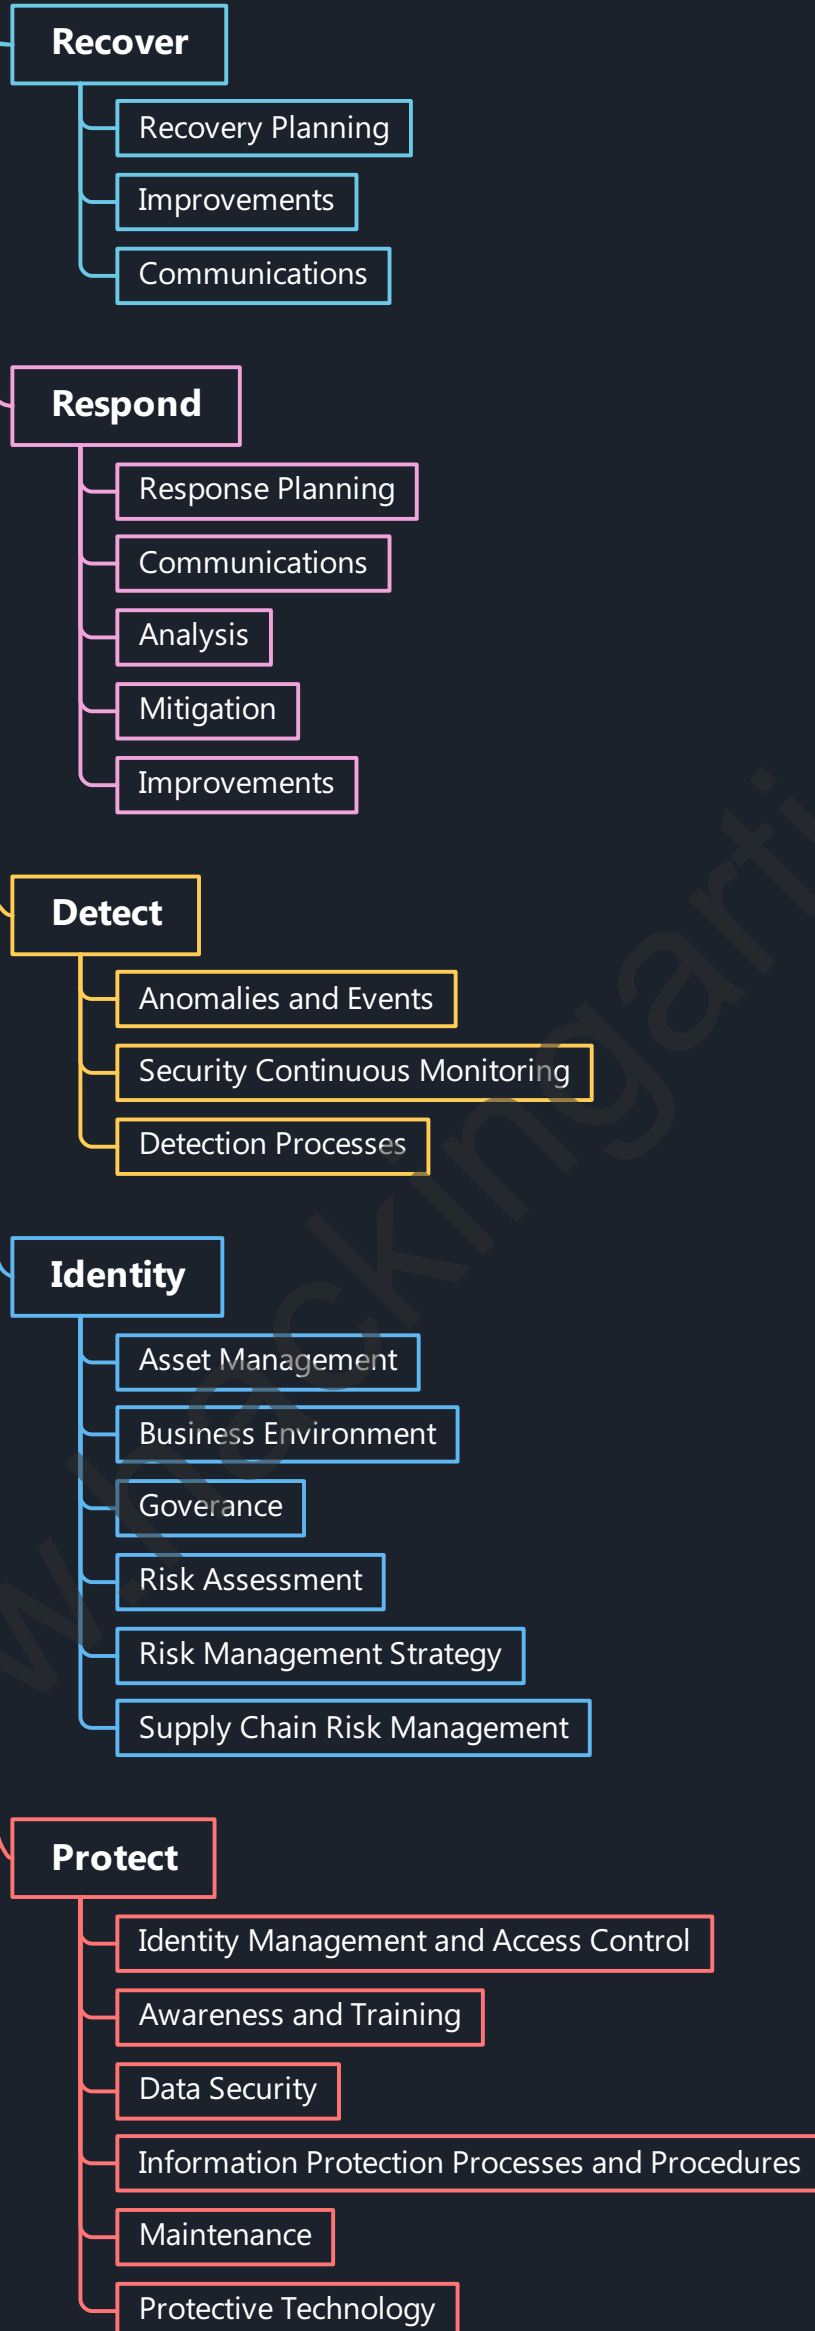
Recover

Recovery Planning

Improvements

Communications

Respond

Response Planning

Communications

Analysis

Mitigation

Improvements

Detect

Anomalies and Events

Security Continuous Monitoring

Detection Processes

Identity

Asset Management

Business Environment

Goverance

Risk Assessment

Risk Management Strategy

Supply Chain Risk Management

Protect

Identity Management and Access Control

Awareness and Training

Data Security

Information Protection Processes and Procedures

Maintenance

Protective Technology

whackingarti